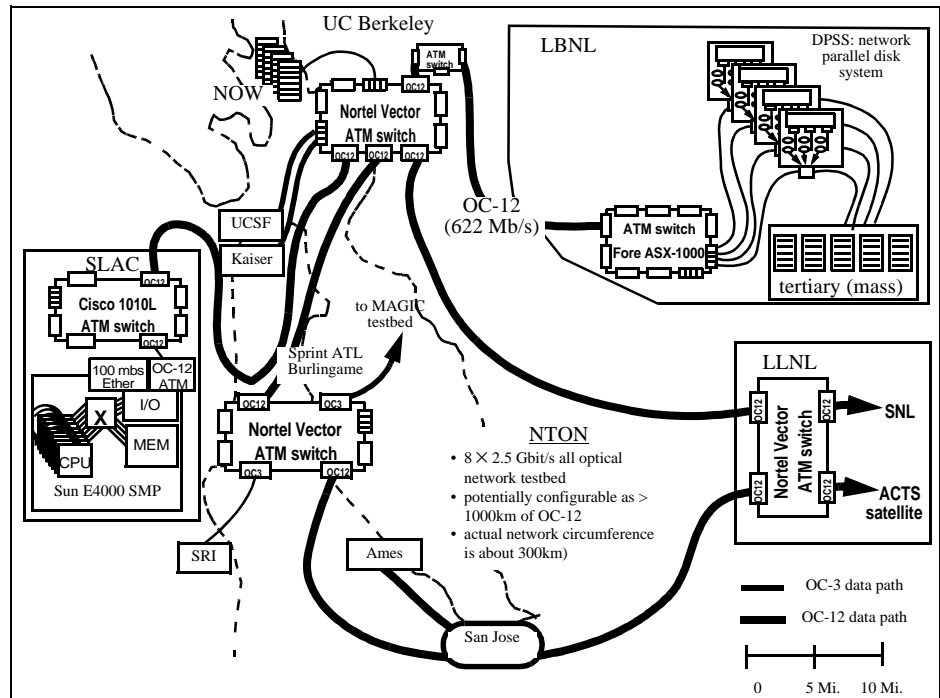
UC Berkeley

NOW

ATM switch

OC12

Nortel Vector ATM switch

OC12 OC12 OC12

LBNL

DPSS: network parallel disk system

OC-12 (622 Mb/s)

ATM switch

Fore ASX-1000

tertiary (mass)

UCSF

Kaiser

SLAC

OC12

Cisco 1010L ATM switch

OC12

100 mbs Ether

OC-12 ATM

X

I/O

MEM

CPU

Sun E4000 SMP

to MAGIC testbed

Sprint ATL Burlingame

OC12 OC3

Nortel Vector ATM switch

OC3 OC12

NTON

• 8 × 2.5 Gbit/s all optical network testbed
• potentially configurable as > 1000km of OC-12
• actual network circumference is about 300km)

LLNL

OC12 OC12

Nortel Vector ATM switch

OC12 OC12

SNL

ACTS satellite

SRI

Ames

San Jose

OC-3 data path

OC-12 data path

0 5 Mi. 10 Mi.